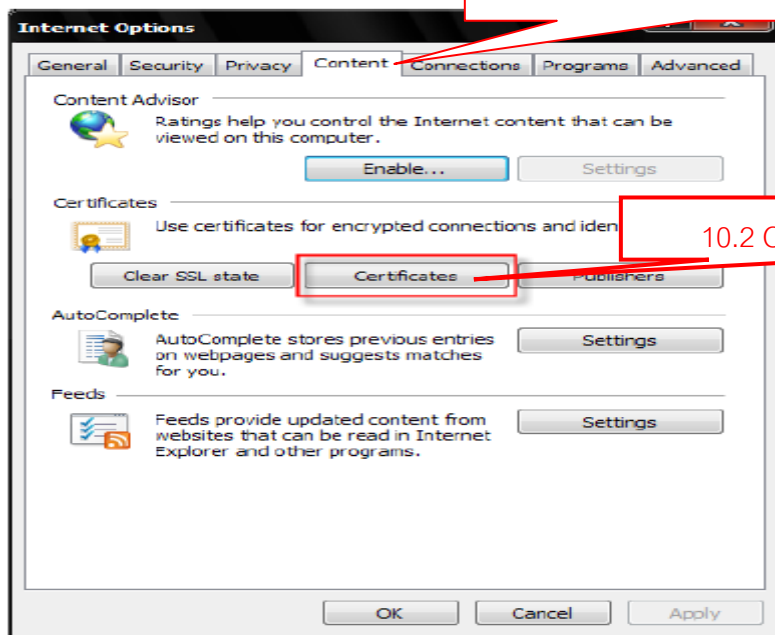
Internet Options

General | Security | Privacy | Content | Connections | Programs | Advanced

Content Advisor

Ratings help you control the Internet content that can be viewed on this computer.

Enable... | Settings

Certificates

Use certificates for encrypted connections and iden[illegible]

10.2 C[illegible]

Clear SSL state | Certificates | Publishers

AutoComplete

AutoComplete stores previous entries on webpages and suggests matches for you.

Settings

Feeds

Feeds provide updated content from websites that can be read in Internet Explorer and other programs.

Settings

OK | Cancel | Apply